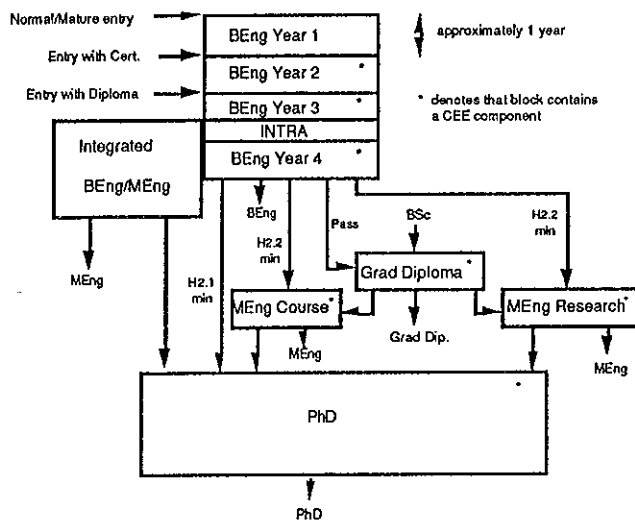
Normal/Mature entry

Entry with Cert.

Entry with Diploma

BEng Year 1

BEng Year 2 *

BEng Year 3 *

INTRA

BEng Year 4 *

approximately 1 year

* denotes that block contains a CEE component

Integrated

BEng/MEng

MEng

BEng

H2.2 min

Pass

BSc

H2.2 min

H2.1 min

Grad Diploma *

MEng Course *

MEng Research *

MEng

Grad Dip.

MEng

PhD *

PhD